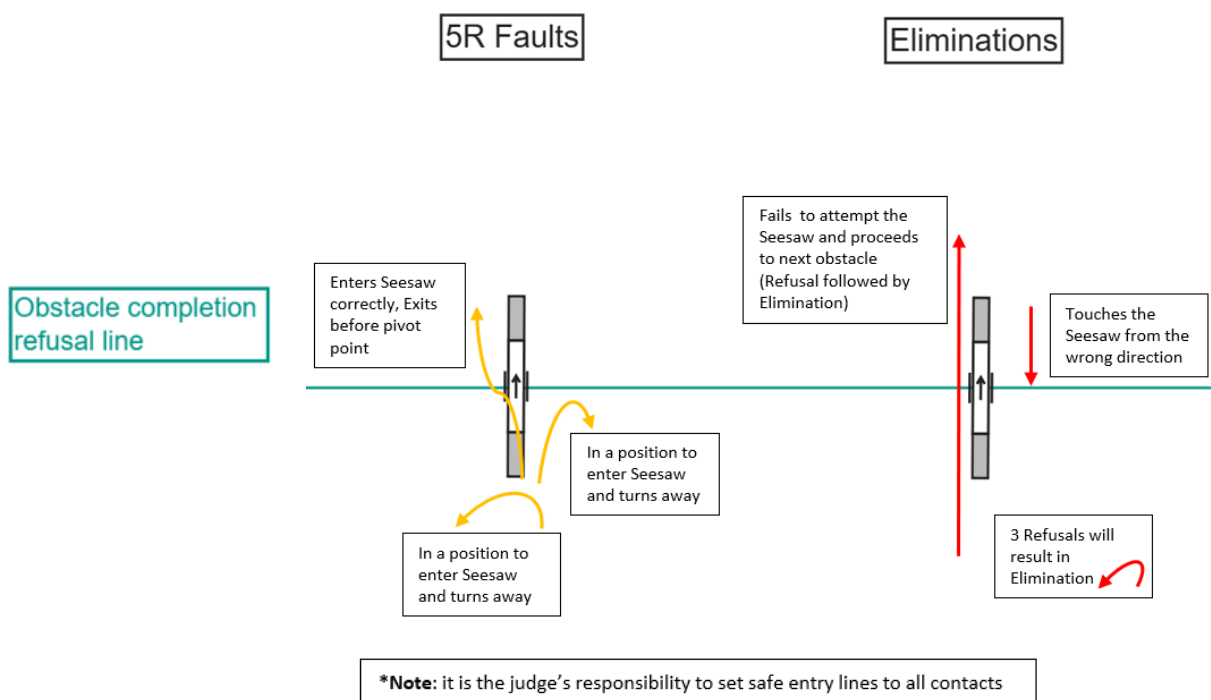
5R Faults

Eliminations

Obstacle completion refusal line

Enters Seesaw correctly, Exits before pivot point

In a position to enter Seesaw and turns away

In a position to enter Seesaw and turns away

Fails to attempt the Seesaw and proceeds to next obstacle (Refusal followed by Elimination)

Touches the Seesaw from the wrong direction

3 Refusals will result in Elimination

***Note:** it is the judge's responsibility to set safe entry lines to all contacts